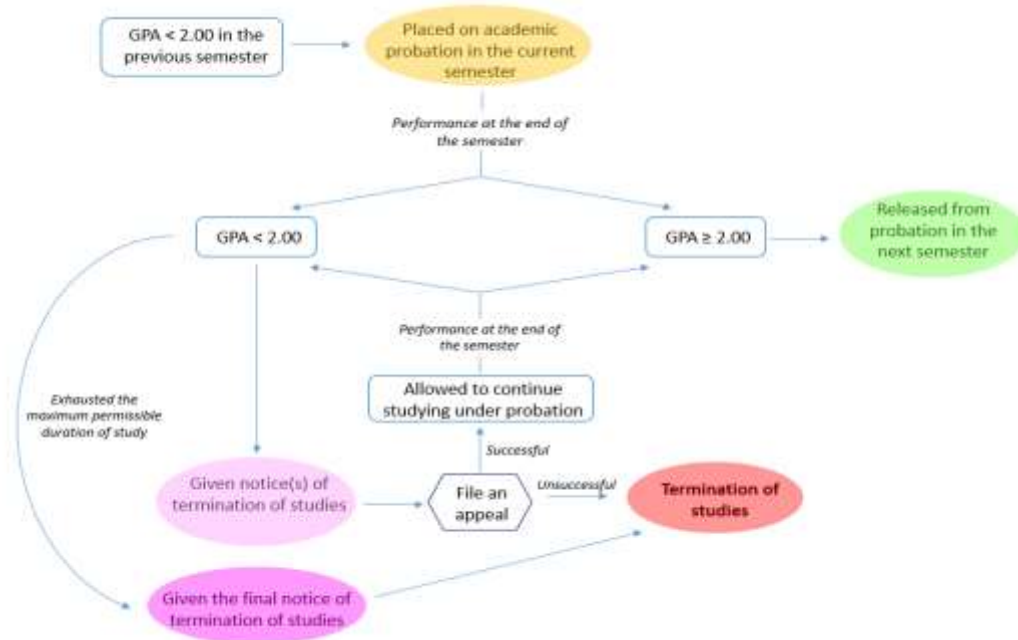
GPA < 2.00 in the previous semester

Placed on academic probation in the current semester

Performance at the end of the semester

GPA < 2.00

GPA ≥ 2.00

Released from probation in the next semester

Performance at the end of the semester

Allowed to continue studying under probation

Exhausted the maximum permissible duration of study

Successful

Given notice(s) of termination of studies

File an appeal

Unsuccessful

Termination of studies

Given the final notice of termination of studies